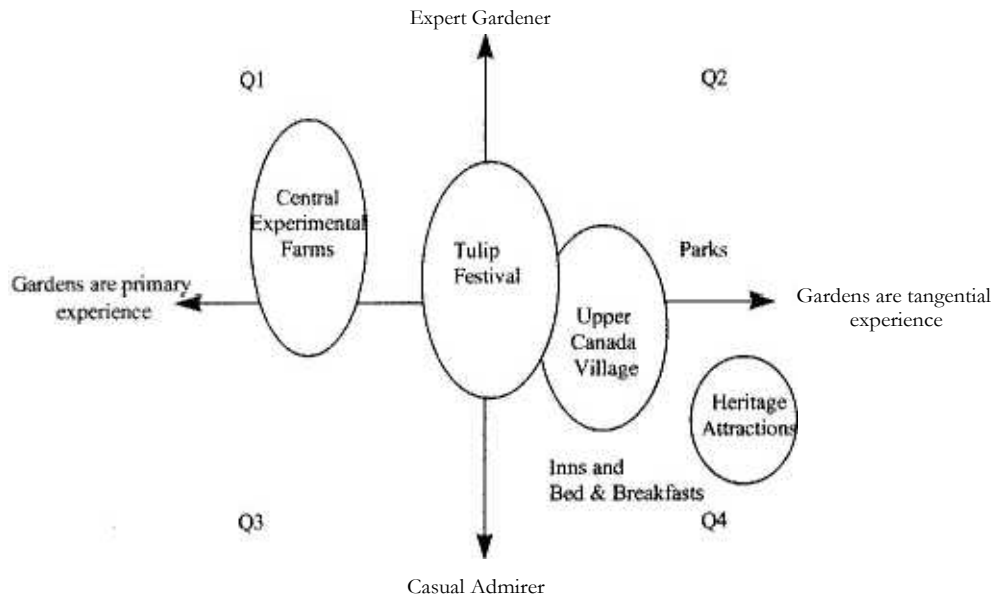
Expert Gardener

Q1

Q2

Central Experimental Farms

Tulip Festival

Parks

Gardens are primary experience

Gardens are tangential experience

Upper Canada Village

Heritage Attractions

Inns and Bed & Breakfasts

Q3

Q4

Casual Admirer